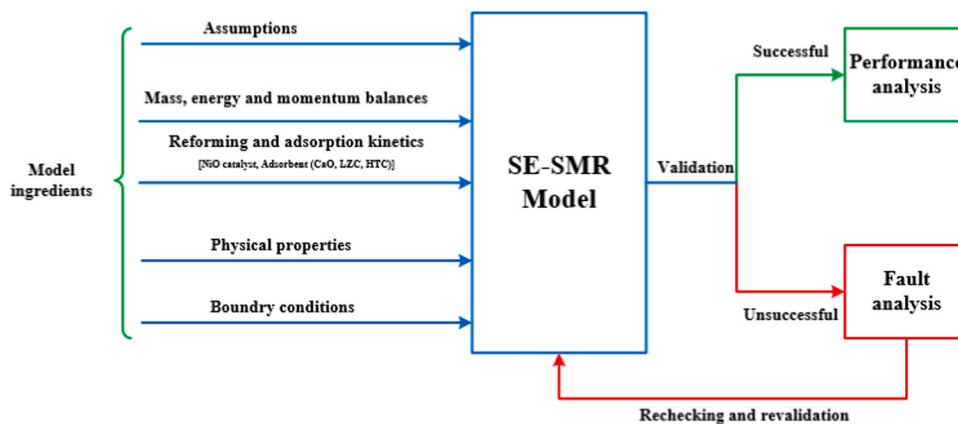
Model ingredients

Assumptions

Mass, energy and momentum balances

Reforming and adsorption kinetics
[NiO catalyst, Adsorbent (CaO, LZC, HTC)]

Physical properties

Boundry conditions

SE-SMR Model

Validation

Successful

Performance analysis

Unsuccessful

Fault analysis

Rechecking and revalidation